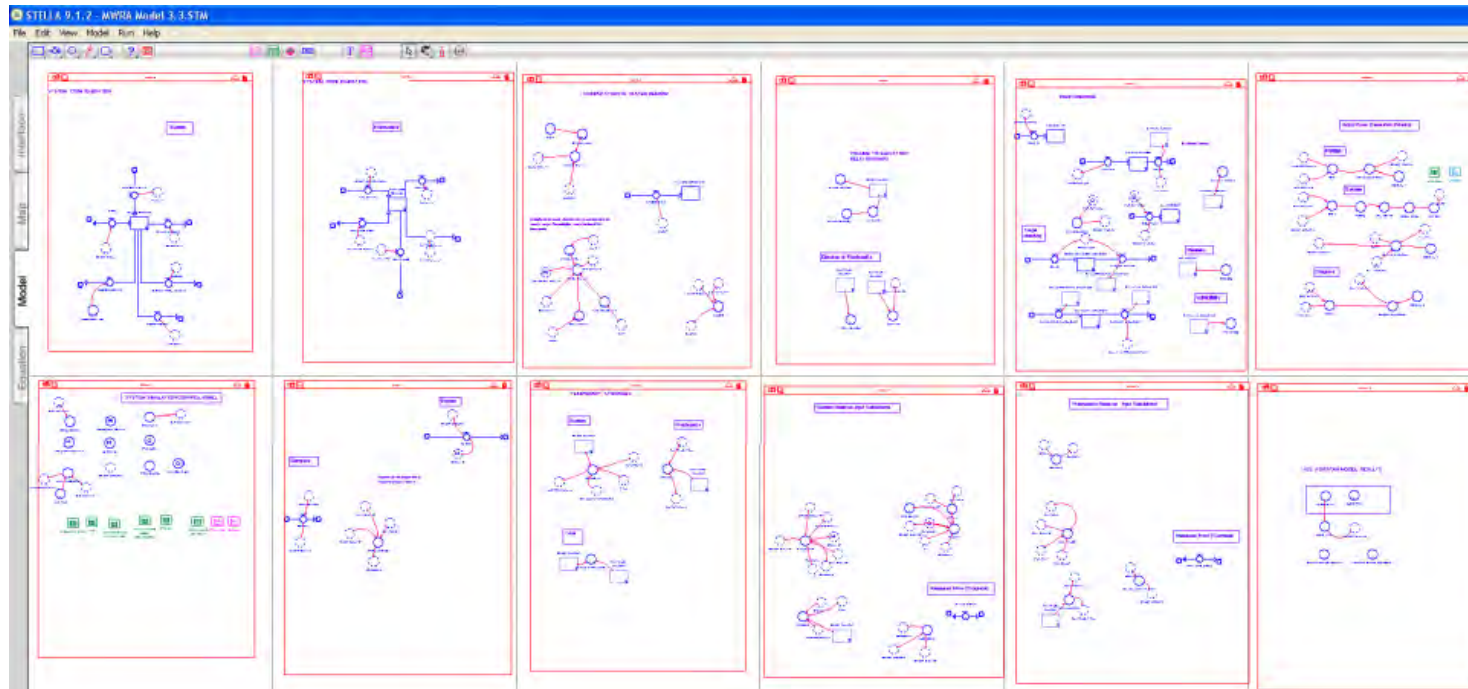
STELLA 9.1.2 - MWRA Model 3.3.STM
File Edit View Model Run Help

Interface
Map
Model
Equation

SYSTEM : OWN QUABBIN

Quabbin

SYSTEM : WACHUSETT

Wachusett

Quabbin

Wachusett

Quabbin

Wachusett

Quabbin

Wachusett

Quabbin

Wachusett

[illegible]